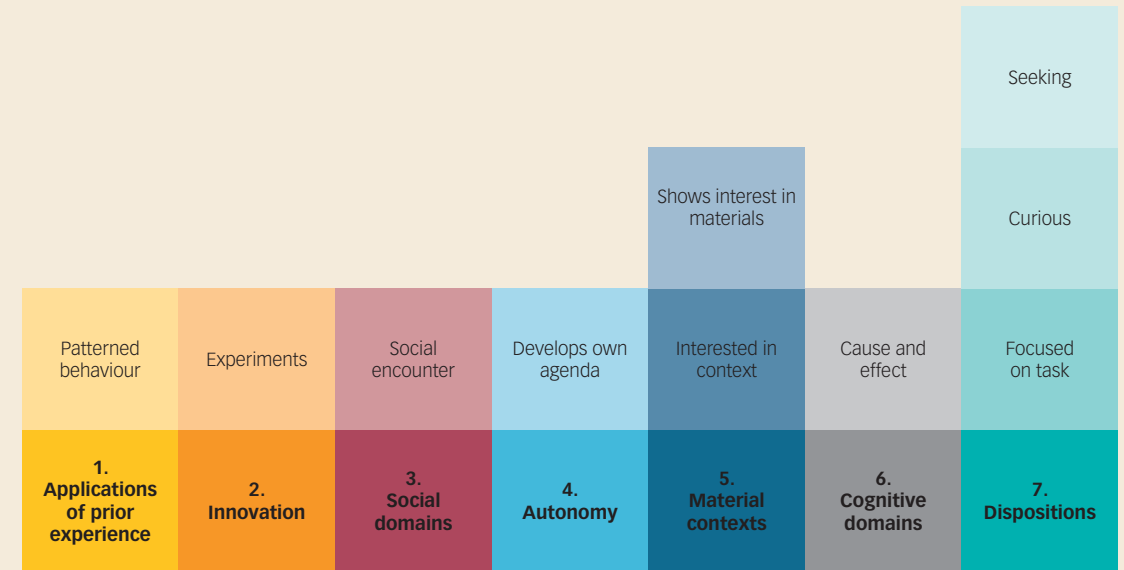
Seeking

Shows interest in materials

Curious

Patterned behaviour

Experiments

Social encounter

Develops own agenda

Interested in context

Cause and effect

Focused on task

1. Applications of prior experience

2. Innovation

3. Social domains

4. Autonomy

5. Material contexts

6. Cognitive domains

7. Dispositions